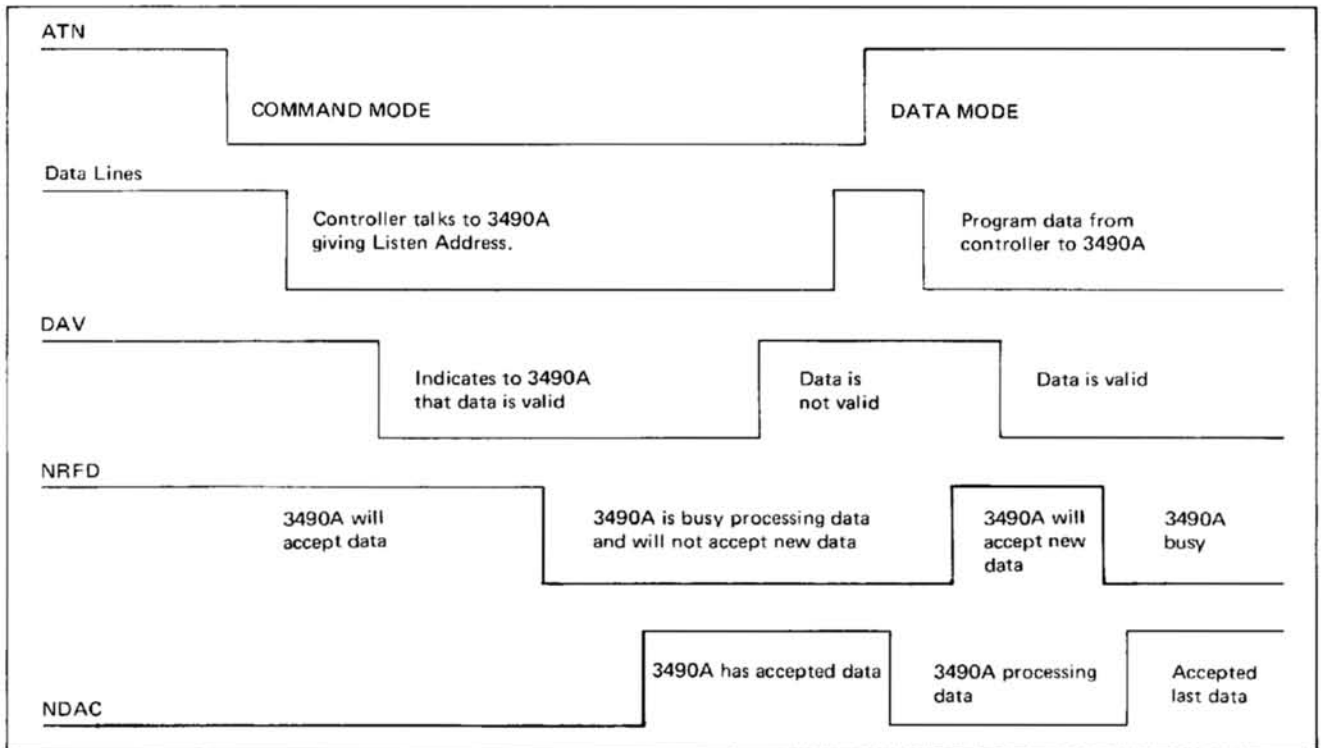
ATN

COMMAND MODE

DATA MODE

Data Lines

Controller talks to 3490A giving Listen Address.

Program data from controller to 3490A

DAV

Indicates to 3490A that data is valid

Data is not valid

Data is valid

NRFD

3490A will accept data

3490A is busy processing data and will not accept new data

3490A will accept new data

3490A busy

3490A has accepted data

3490A processing data

Accepted last data

NDAC